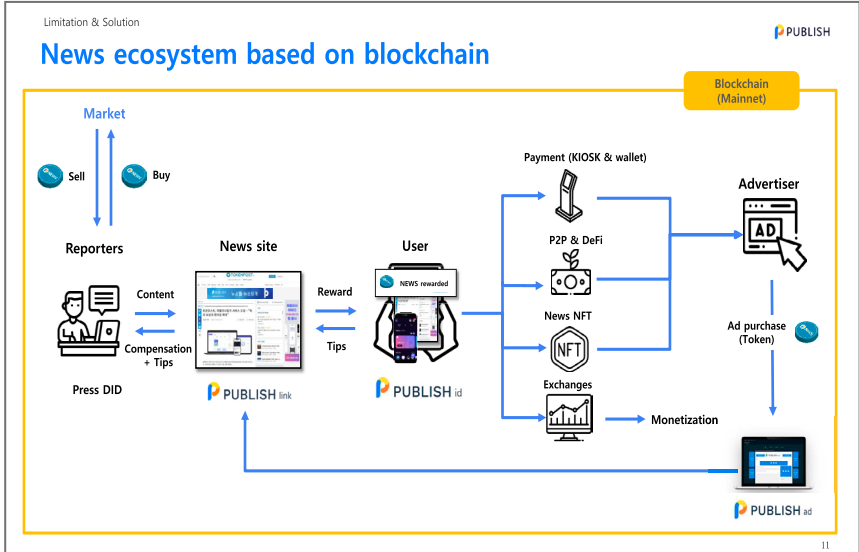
Limitation & Solution

PUBLISH

News ecosystem based on blockchain

Blockchain (Mainnet)

Market

Sell

Buy

Reporters

News site

User

Payment (KIOSK & wallet)

Advertiser

P2P & DeFi

Content

Reward

NEWS rewarded

Compensation + Tips

Tips

News NFT

Ad purchase (Token)

Press DID

PUBLISH link

PUBLISH id

Exchanges

Monetization

PUBLISH ad

11